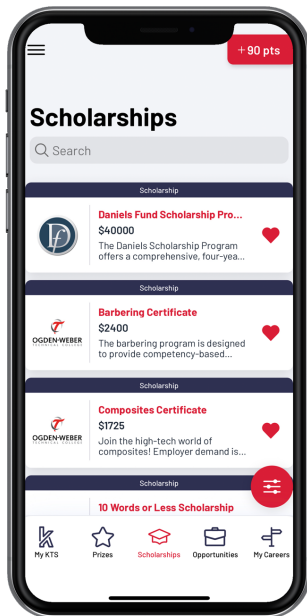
+90 pts

Scholarships

Search

Scholarship

Daniels Fund Scholarship Pro...
$40000
The Daniels Scholarship Program offers a comprehensive, four-yea...

Scholarship

OGDEN-WEBER

Barbering Certificate
$2400
The barbering program is designed to provide competency-based...

Scholarship

OGDEN-WEBER

Composites Certificate
$1725
Join the high-tech world of composites! Employer demand is...

Scholarship

10 Words or Less Scholarship

My KTS
Prizes
Scholarships
Opportunities
My Careers